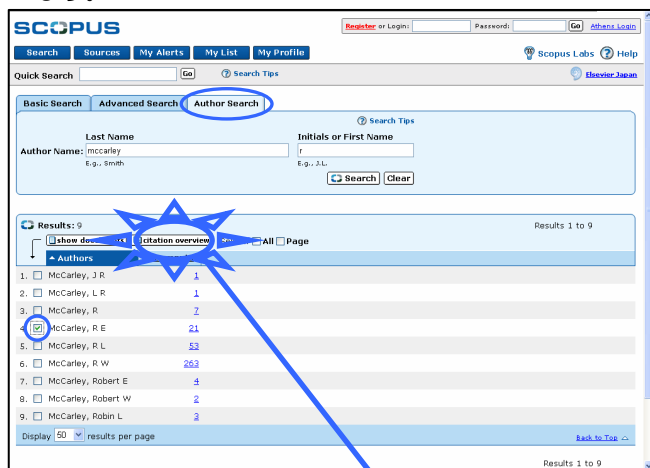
SCOPUS

Register or Login: Password: Go Athens Login

Search Sources My Alerts My List My Profile

Scopus Labs Help

Quick Search Go Search Tips

Elsevier Japan

Basic Search Advanced Search Author Search

Search Tips

Author Name: Last Name mccarley E.g., Smith

Initials or First Name r E.g., J.L.

Search Clear

Results: 9

Results 1 to 9

show do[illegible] citation overview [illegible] All Page

Authors

| | | |
|---|---|---|
| 1. | McCarley, J R | 1 |
| 2. | McCarley, L R | 1 |
| 3. | McCarley, R | 7 |
| 4. | McCarley, R E | 21 |
| 5. | McCarley, R L | 53 |
| 6. | McCarley, R W | 263 |
| 7. | McCarley, Robert E | 4 |
| 8. | McCarley, Robert W | 2 |
| 9. | McCarley, Robin L | 3 |

Display 50 results per page

Back to Top

Results 1 to 9